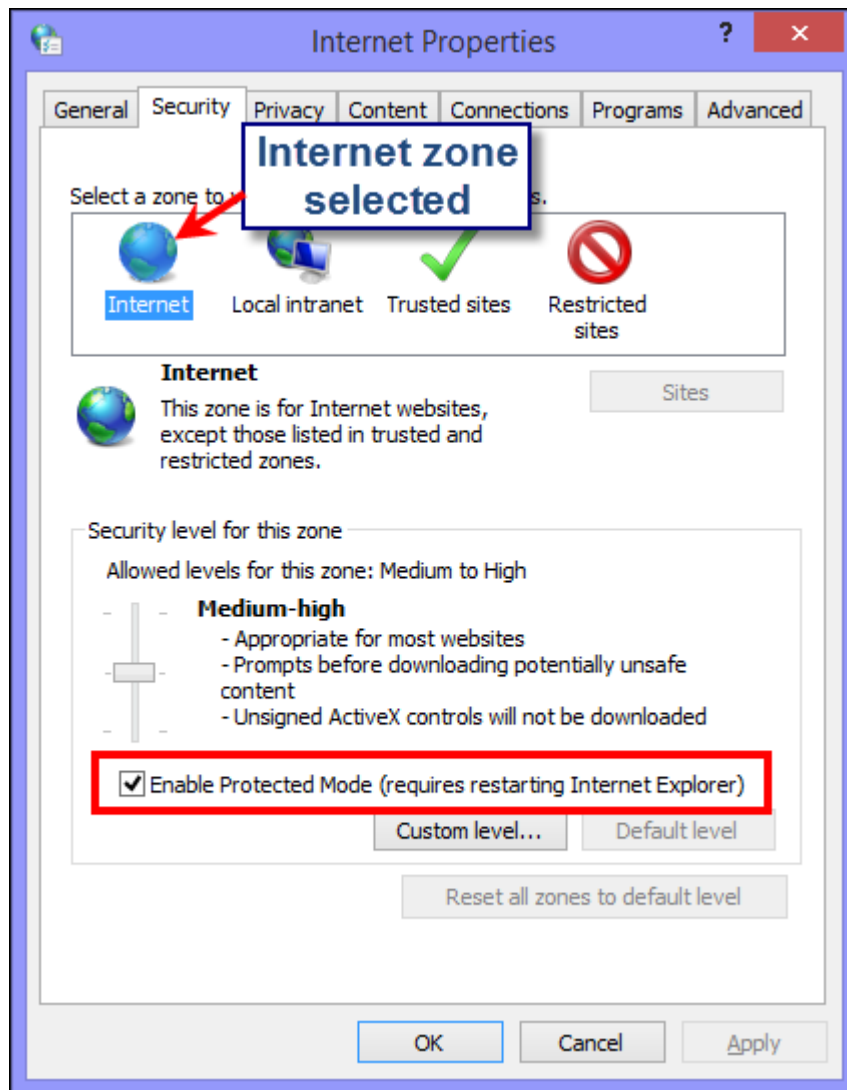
Internet Properties

?

✕

General

Security

Privacy

Content

Connections

Programs

Advanced

Internet zone selected

Select a zone to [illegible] s.

Internet

Local intranet

Trusted sites

Restricted sites

Internet

This zone is for Internet websites, except those listed in trusted and restricted zones.

Sites

Security level for this zone

Allowed levels for this zone: Medium to High

Medium-high

- Appropriate for most websites
- Prompts before downloading potentially unsafe content
- Unsigned ActiveX controls will not be downloaded

Enable Protected Mode (requires restarting Internet Explorer)

Custom level...

Default level

Reset all zones to default level

OK

Cancel

Apply